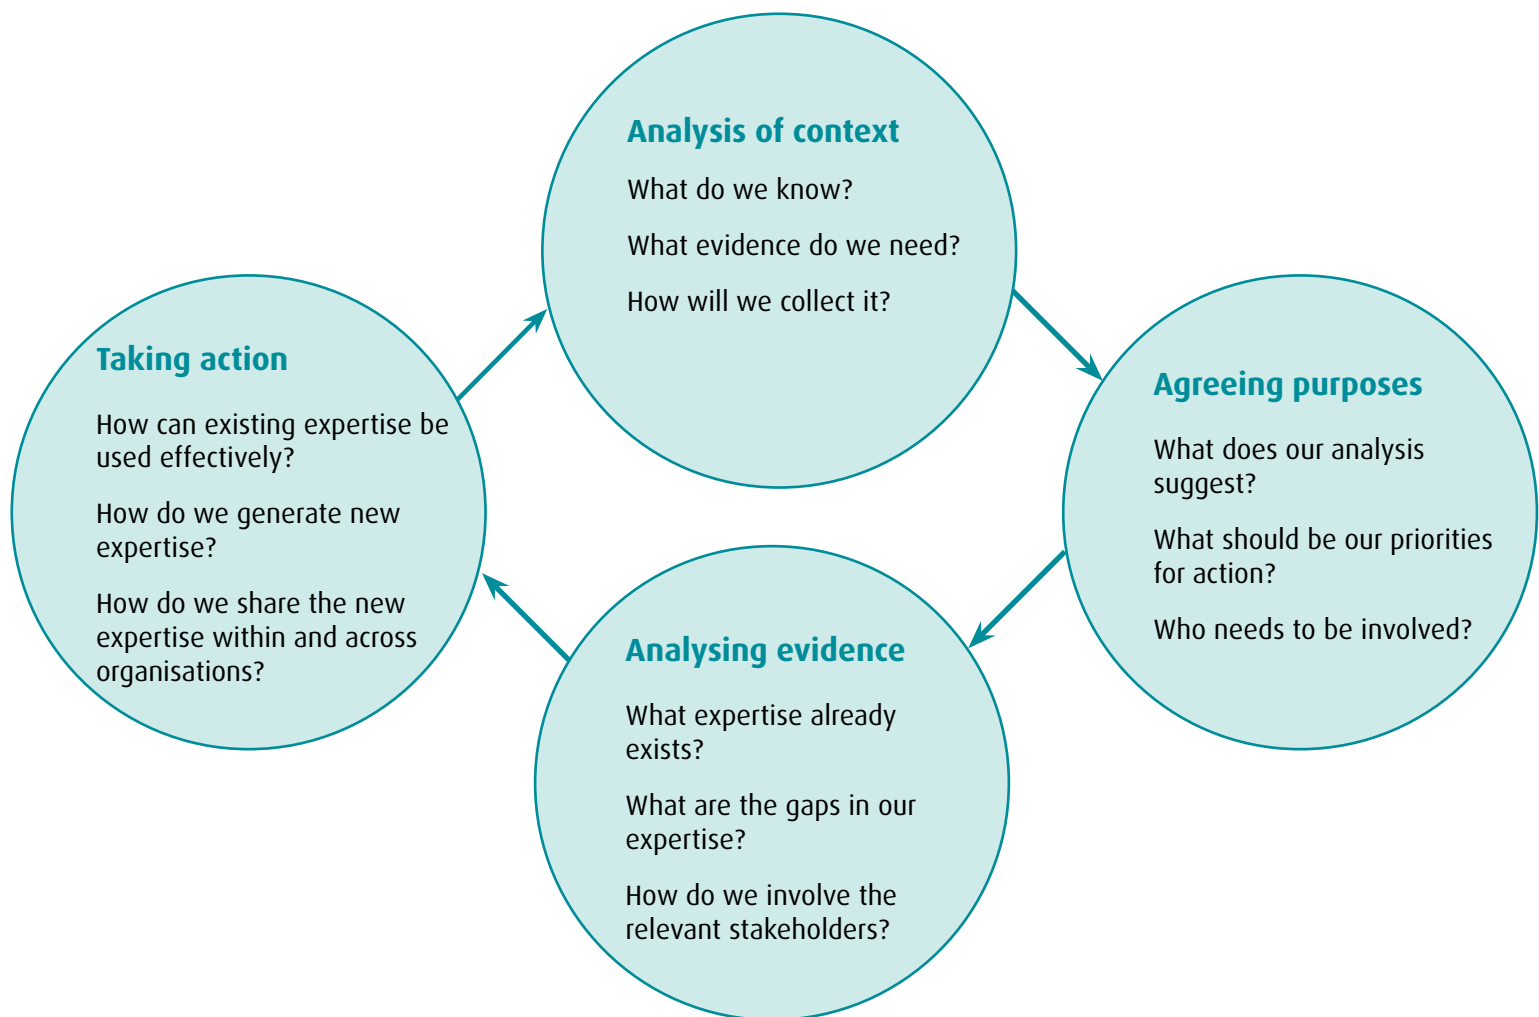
Analysis of context

What do we know?

What evidence do we need?

How will we collect it?

Taking action

How can existing expertise be used effectively?

How do we generate new expertise?

How do we share the new expertise within and across organisations?

Agreeing purposes

What does our analysis suggest?

What should be our priorities for action?

Who needs to be involved?

Analysing evidence

What expertise already exists?

What are the gaps in our expertise?

How do we involve the relevant stakeholders?